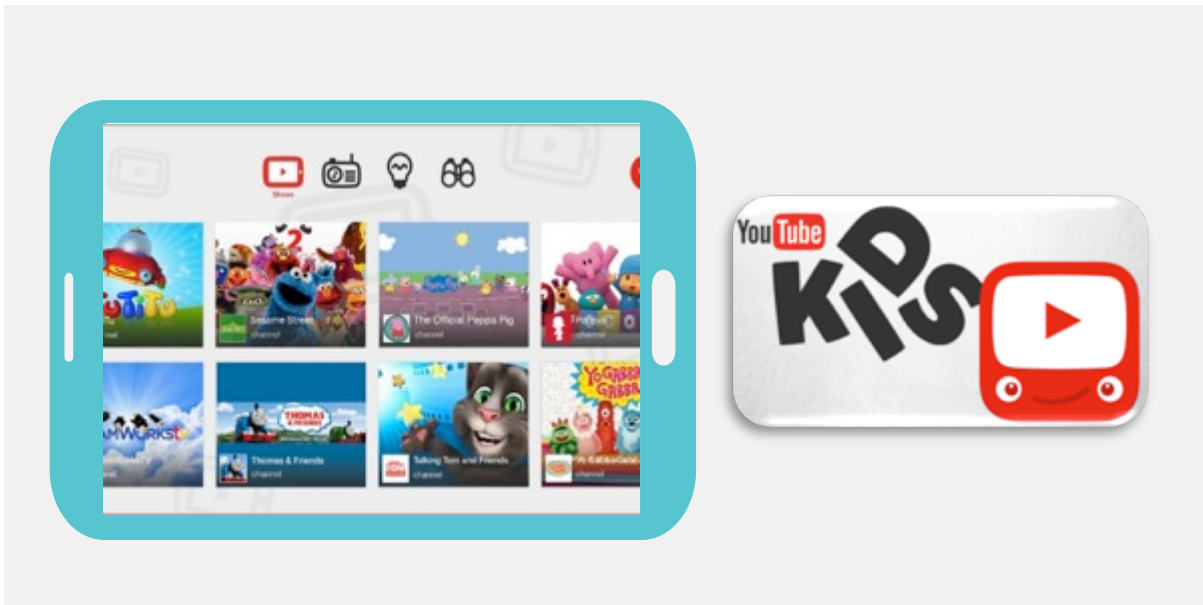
Shows

TuTiTu
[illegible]

Sesame Street
channel

The Official Peppa Pig
channel

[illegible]
channel

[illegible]WORKS
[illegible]

THOMAS & FRIENDS
Thomas & Friends
channel

Talking Tom and Friends
channel

YO GABBA GABBA!
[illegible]
channel

YouTube
KIDS